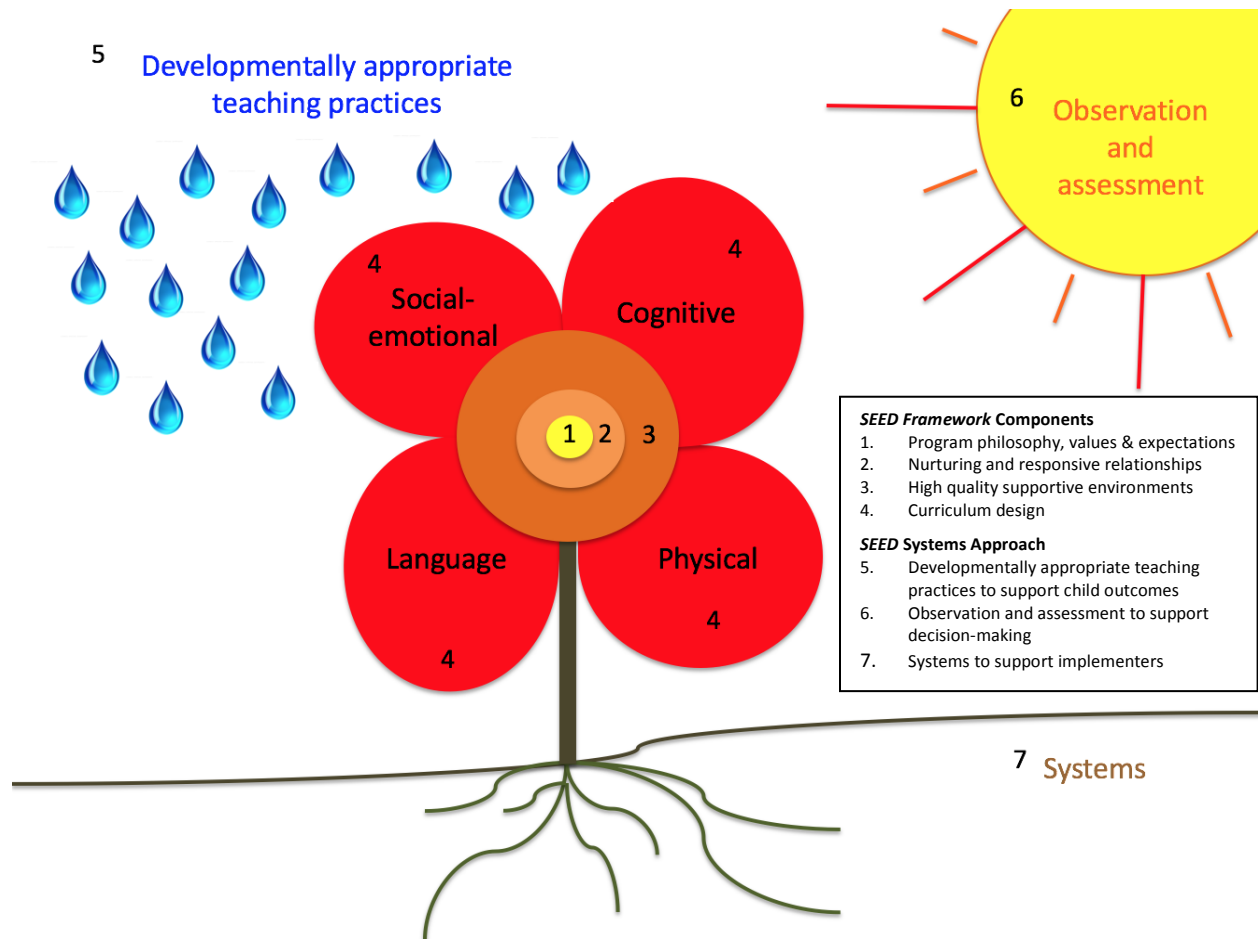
5 Developmentally appropriate teaching practices

6 Observation and assessment

4 Social-emotional

4 Cognitive

1 2 3

Language 4

Physical 4

*SEED Framework* **Components**
1. Program philosophy, values & expectations
2. Nurturing and responsive relationships
3. High quality supportive environments
4. Curriculum design

***SEED* Systems Approach**
5. Developmentally appropriate teaching practices to support child outcomes
6. Observation and assessment to support decision-making
7. Systems to support implementers

7 Systems